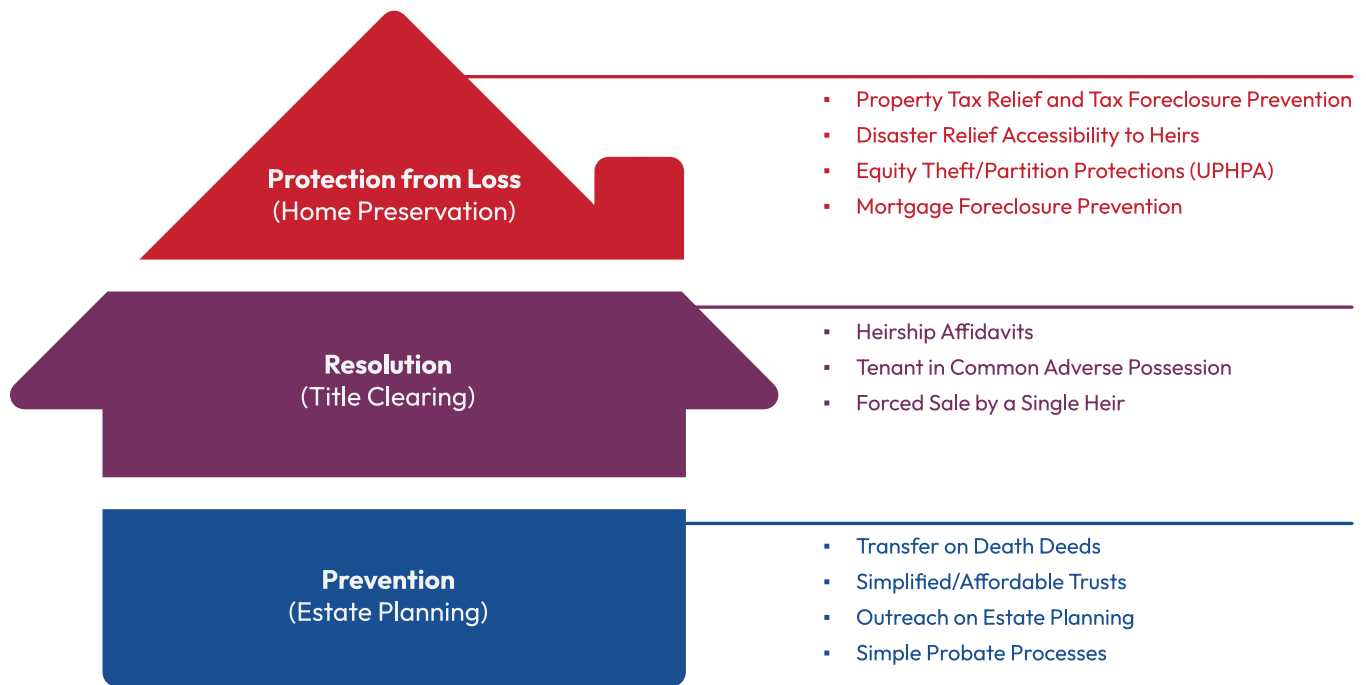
Protection from Loss
(Home Preservation)

- Property Tax Relief and Tax Foreclosure Prevention
- Disaster Relief Accessibility to Heirs
- Equity Theft/Partition Protections (UPHPA)
- Mortgage Foreclosure Prevention

Resolution
(Title Clearing)

- Heirship Affidavits
- Tenant in Common Adverse Possession
- Forced Sale by a Single Heir

Prevention
(Estate Planning)

- Transfer on Death Deeds
- Simplified/Affordable Trusts
- Outreach on Estate Planning
- Simple Probate Processes